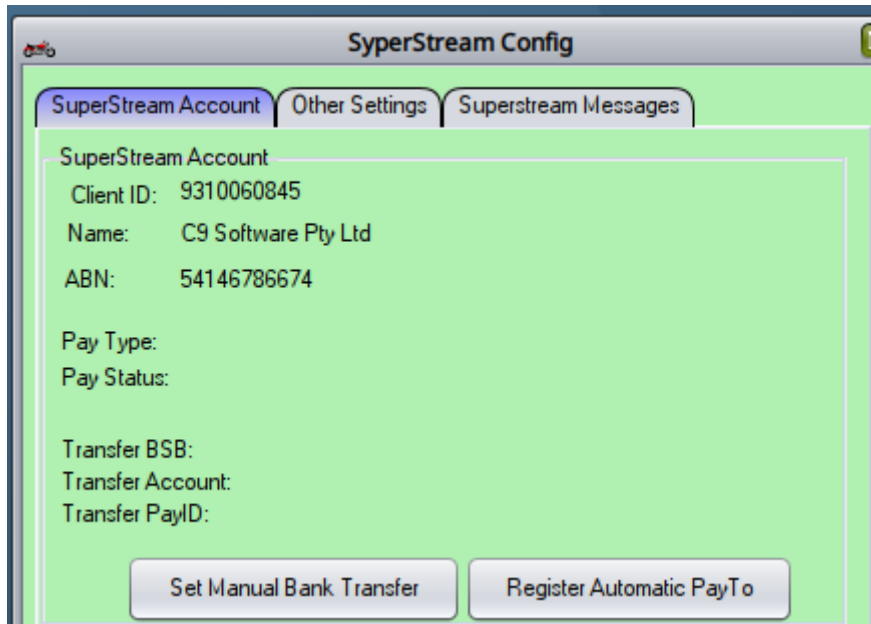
SyperStream Config

SuperStream Account | Other Settings | Superstream Messages

SuperStream Account

Client ID: 9310060845

Name: C9 Software Pty Ltd

ABN: 54146786674

Pay Type:

Pay Status:

Transfer BSB:

Transfer Account:

Transfer PayID:

Set Manual Bank Transfer

Register Automatic PayTo